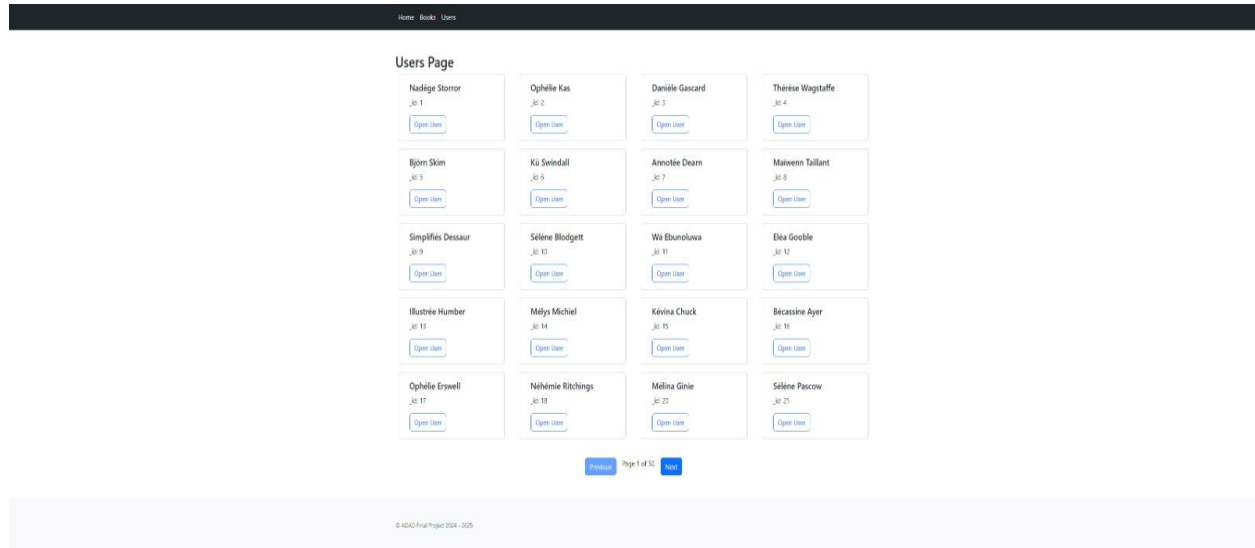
Home Books Users

Users Page

Nadège Storror
_id: 1
Open User

Ophélie Kas
_id: 2
Open User

Danièle Gascard
_id: 3
Open User

Thérèse Wagstaffe
_id: 4
Open User

Björn Skim
_id: 5
Open User

Kù Swindall
_id: 6
Open User

Annotée Dearn
_id: 7
Open User

Maïwenn Taillant
_id: 8
Open User

Simplifiés Dessaur
_id: 9
Open User

Sélène Blodgett
_id: 10
Open User

Wá Ebunoluwa
_id: 11
Open User

Eléa Gooble
_id: 12
Open User

Illustrée Humber
_id: 13
Open User

Mélys Michiel
_id: 14
Open User

Kévina Chuck
_id: 15
Open User

Bécassine Ayer
_id: 16
Open User

Ophélie Erswell
_id: 17
Open User

Néhémie Ritchings
_id: 19
Open User

Mélina Ginie
_id: 20
Open User

Sélène Pascow
_id: 21
Open User

Previous Page 1 of 50 Next

© ADAO Final Project 2024 - 2025